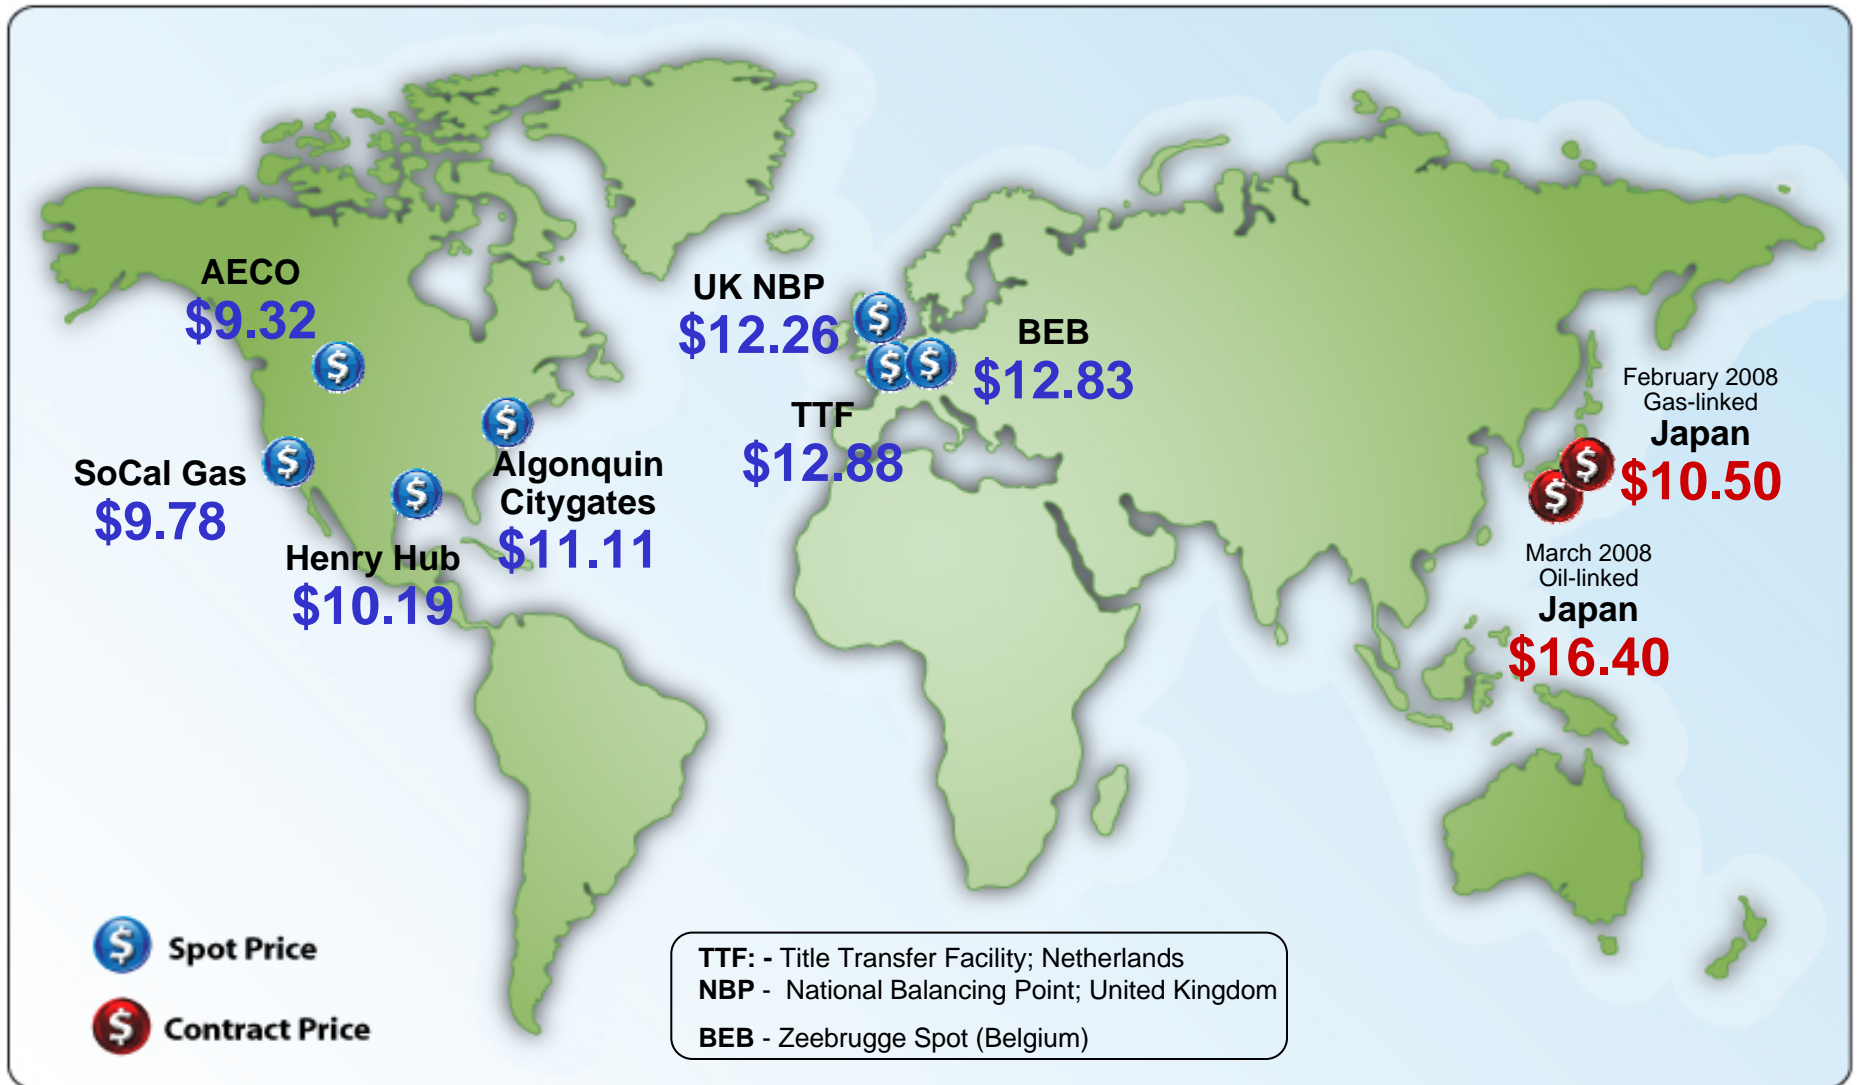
AECO
$9.32

UK NBP
$12.26

BEB
$12.83

TTF
$12.88

SoCal Gas
$9.78

Algonquin Citygates
$11.11

Henry Hub
$10.19

February 2008
Gas-linked
Japan
$10.50

March 2008
Oil-linked
Japan
$16.40

Spot Price

Contract Price

TTF: - Title Transfer Facility; Netherlands
NBP - National Balancing Point; United Kingdom
BEB - Zeebrugge Spot (Belgium)